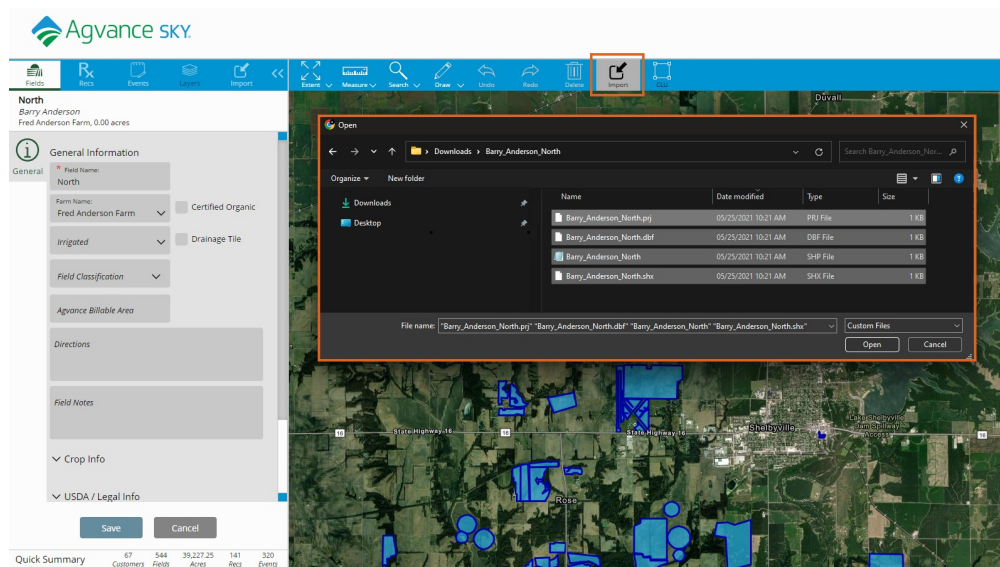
Agvance SKY

Fields Recs Events Layers Import

North
Barry Anderson
Fred Anderson Farm, 0.00 acres

General

General Information

* Field Name:
North

Farm Name:
Fred Anderson Farm

Certified Organic

Irrigated

Drainage Tile

Field Classification

Agvance Billable Area

Directions

Field Notes

Crop Info

USDA / Legal Info

Save Cancel

Quick Summary
67 Customers
544 Fields
39,227.25 Acres
141 Recs
320 Events

Extent Measure Search Draw Undo Redo Delete Import CLU

Duvall

Open

Downloads > Barry_Anderson_North

Search Barry_Anderson_Nor...

Organize New folder

Downloads
Desktop

| Name | Date modified | Type | Size |
|---|---|---|---|
| Barry_Anderson_North.prj | 05/25/2021 10:21 AM | PRJ File | 1 KB |
| Barry_Anderson_North.dbf | 05/25/2021 10:21 AM | DBF File | 1 KB |
| Barry_Anderson_North | 05/25/2021 10:21 AM | SHP File | 1 KB |
| Barry_Anderson_North.shx | 05/25/2021 10:21 AM | SHX File | 1 KB |

File name: "Barry_Anderson_North.prj" "Barry_Anderson_North.dbf" "Barry_Anderson_North" "Barry_Anderson_North.shx"

Custom Files

Open Cancel

16 State Highway 16 16 State Highway 16

Shelbyville

Lake Shelbyville Dam Spillway Access

Rose